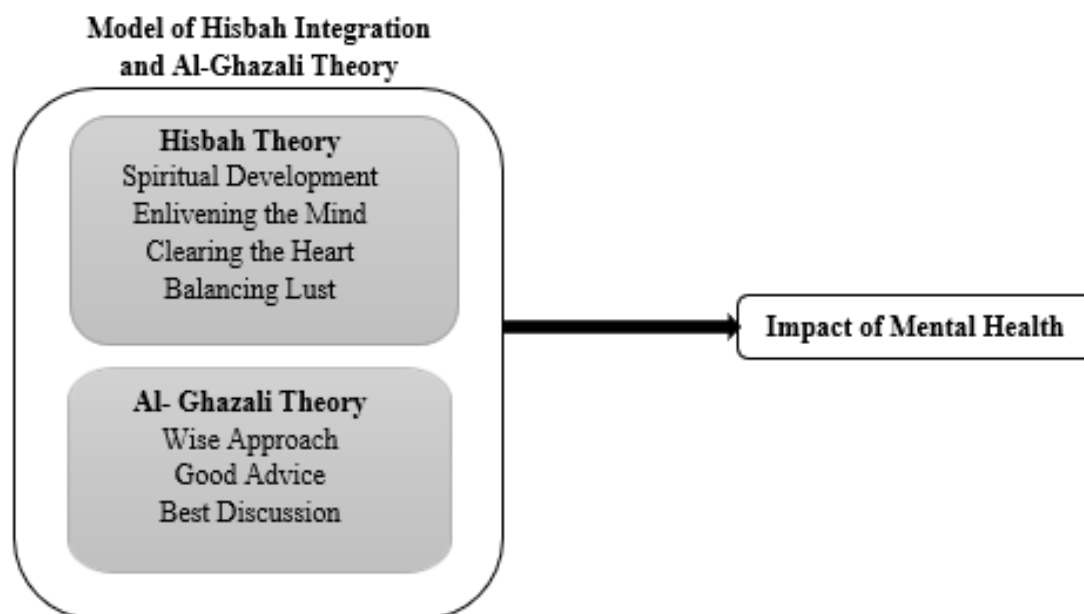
Model of Hisbah Integration and Al-Ghazali Theory

Hisbah Theory
Spiritual Development
Enlivening the Mind
Clearing the Heart
Balancing Lust

Al- Ghazali Theory
Wise Approach
Good Advice
Best Discussion

Impact of Mental Health